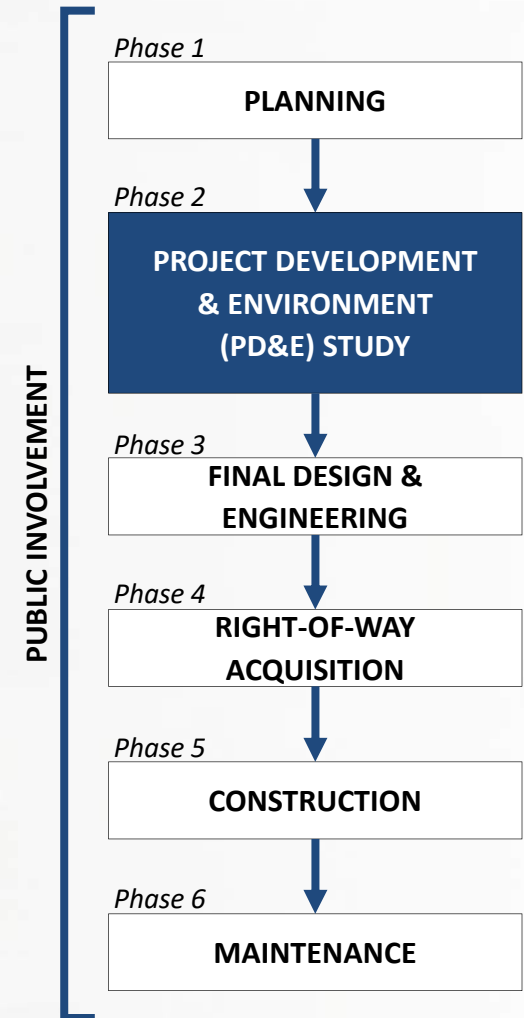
PUBLIC INVOLVEMENT

Phase 1
PLANNING

Phase 2
PROJECT DEVELOPMENT & ENVIRONMENT (PD&E) STUDY

Phase 3
FINAL DESIGN & ENGINEERING

Phase 4
RIGHT-OF-WAY ACQUISITION

Phase 5
CONSTRUCTION

Phase 6
MAINTENANCE